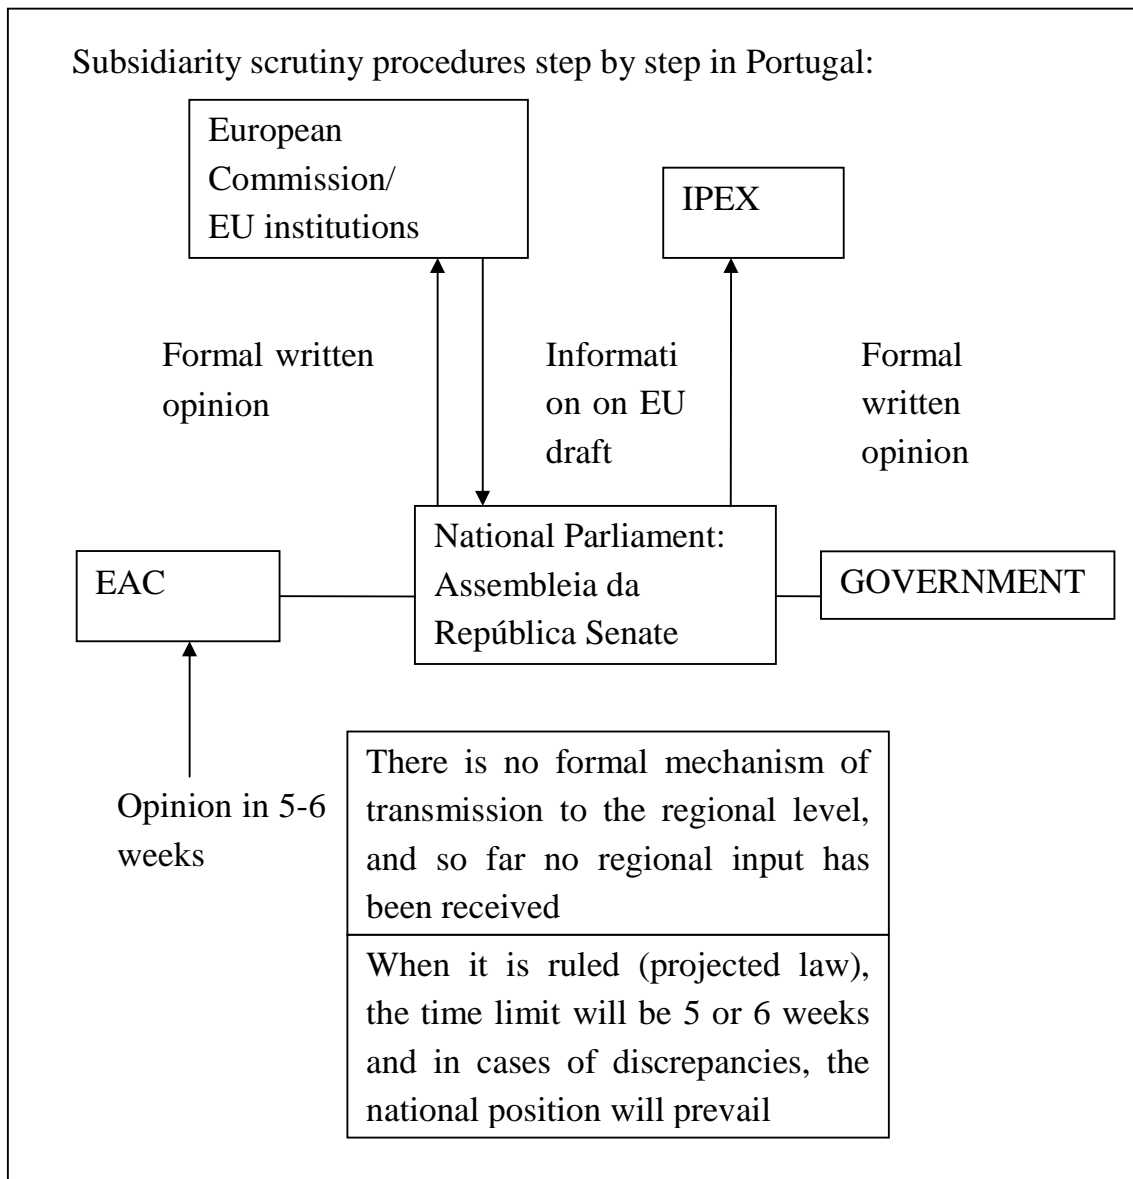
Subsidiarity scrutiny procedures step by step in Portugal:

European Commission/ EU institutions

IPEX

Formal written opinion

Information on EU draft

Formal written opinion

EAC

National Parliament: Assembleia da República Senate

GOVERNMENT

Opinion in 5-6 weeks

There is no formal mechanism of transmission to the regional level, and so far no regional input has been received

When it is ruled (projected law), the time limit will be 5 or 6 weeks and in cases of discrepancies, the national position will prevail